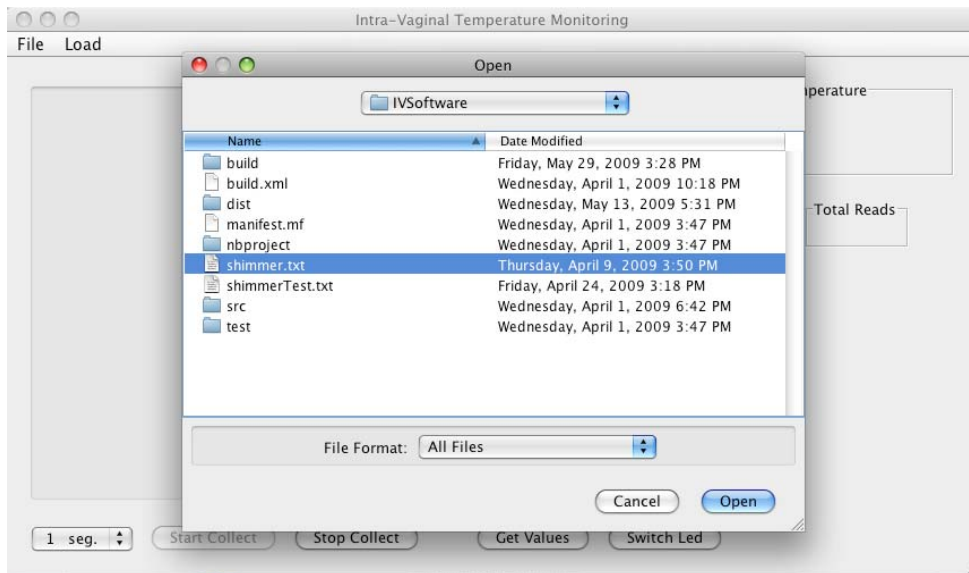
Intra-Vaginal Temperature Monitoring

File Load

Open

IVSoftware

| Name | Date Modified |
|---|---|
| build | Friday, May 29, 2009 3:28 PM |
| build.xml | Wednesday, April 1, 2009 10:18 PM |
| dist | Wednesday, May 13, 2009 5:31 PM |
| manifest.mf | Wednesday, April 1, 2009 3:47 PM |
| nbproject | Wednesday, April 1, 2009 3:47 PM |
| shimmer.txt | Thursday, April 9, 2009 3:50 PM |
| shimmerTest.txt | Friday, April 24, 2009 3:18 PM |
| src | Wednesday, April 1, 2009 6:42 PM |
| test | Wednesday, April 1, 2009 3:47 PM |

File Format: All Files

Cancel Open

nperature

Total Reads

1 seg. Start Collect Stop Collect Get Values Switch Led